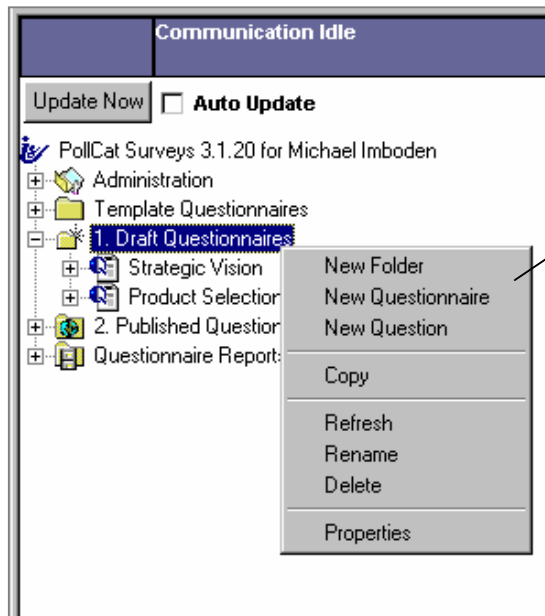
Communication Idle

Update Now

Auto Update

PollCat Surveys 3.1.20 for Michael Imboden

Administration

Template Questionnaires

1. Draft Questionnaires

Strategic Vision

Product Selection

2. Published Question

Questionnaire Reports

New Folder

New Questionnaire

New Question

Copy

Refresh

Rename

Delete

Properties